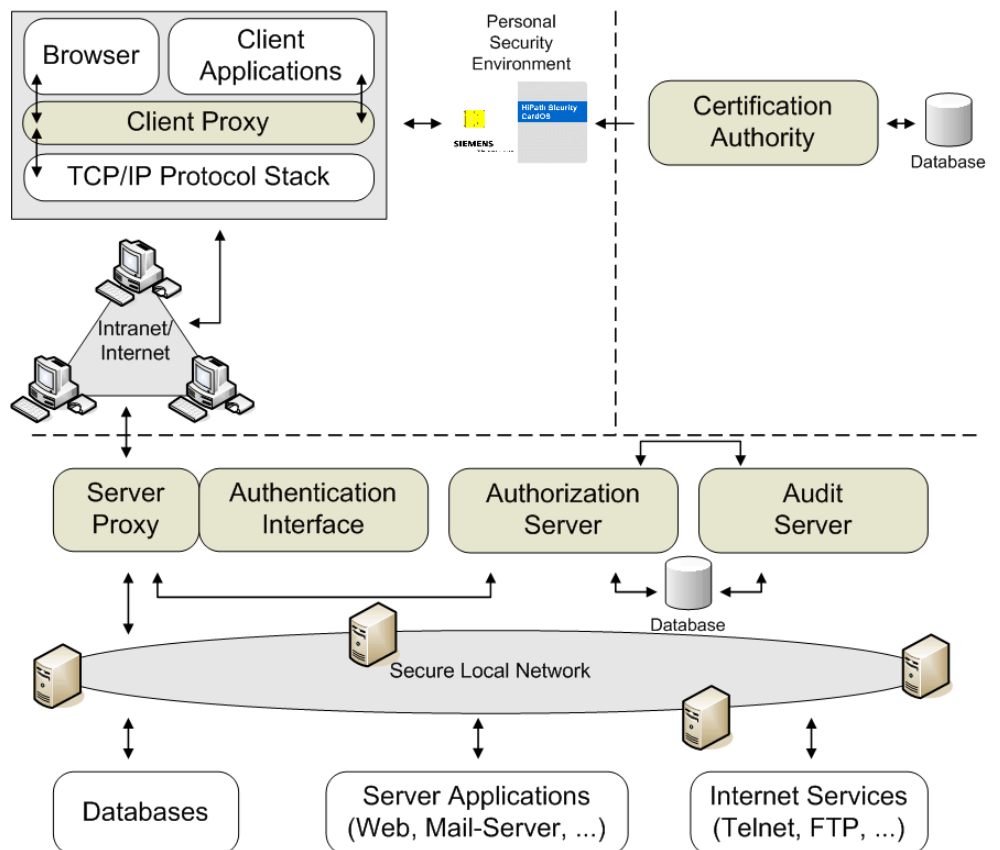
Browser

Client Applications

Client Proxy

TCP/IP Protocol Stack

Personal Security Environment

SIEMENS

HiPath Security CardOS

Certification Authority

Database

Intranet/ Internet

Server Proxy

Authentication Interface

Authorization Server

Audit Server

Database

Secure Local Network

Databases

Server Applications (Web, Mail-Server, ...)

Internet Services (Telnet, FTP, ...)